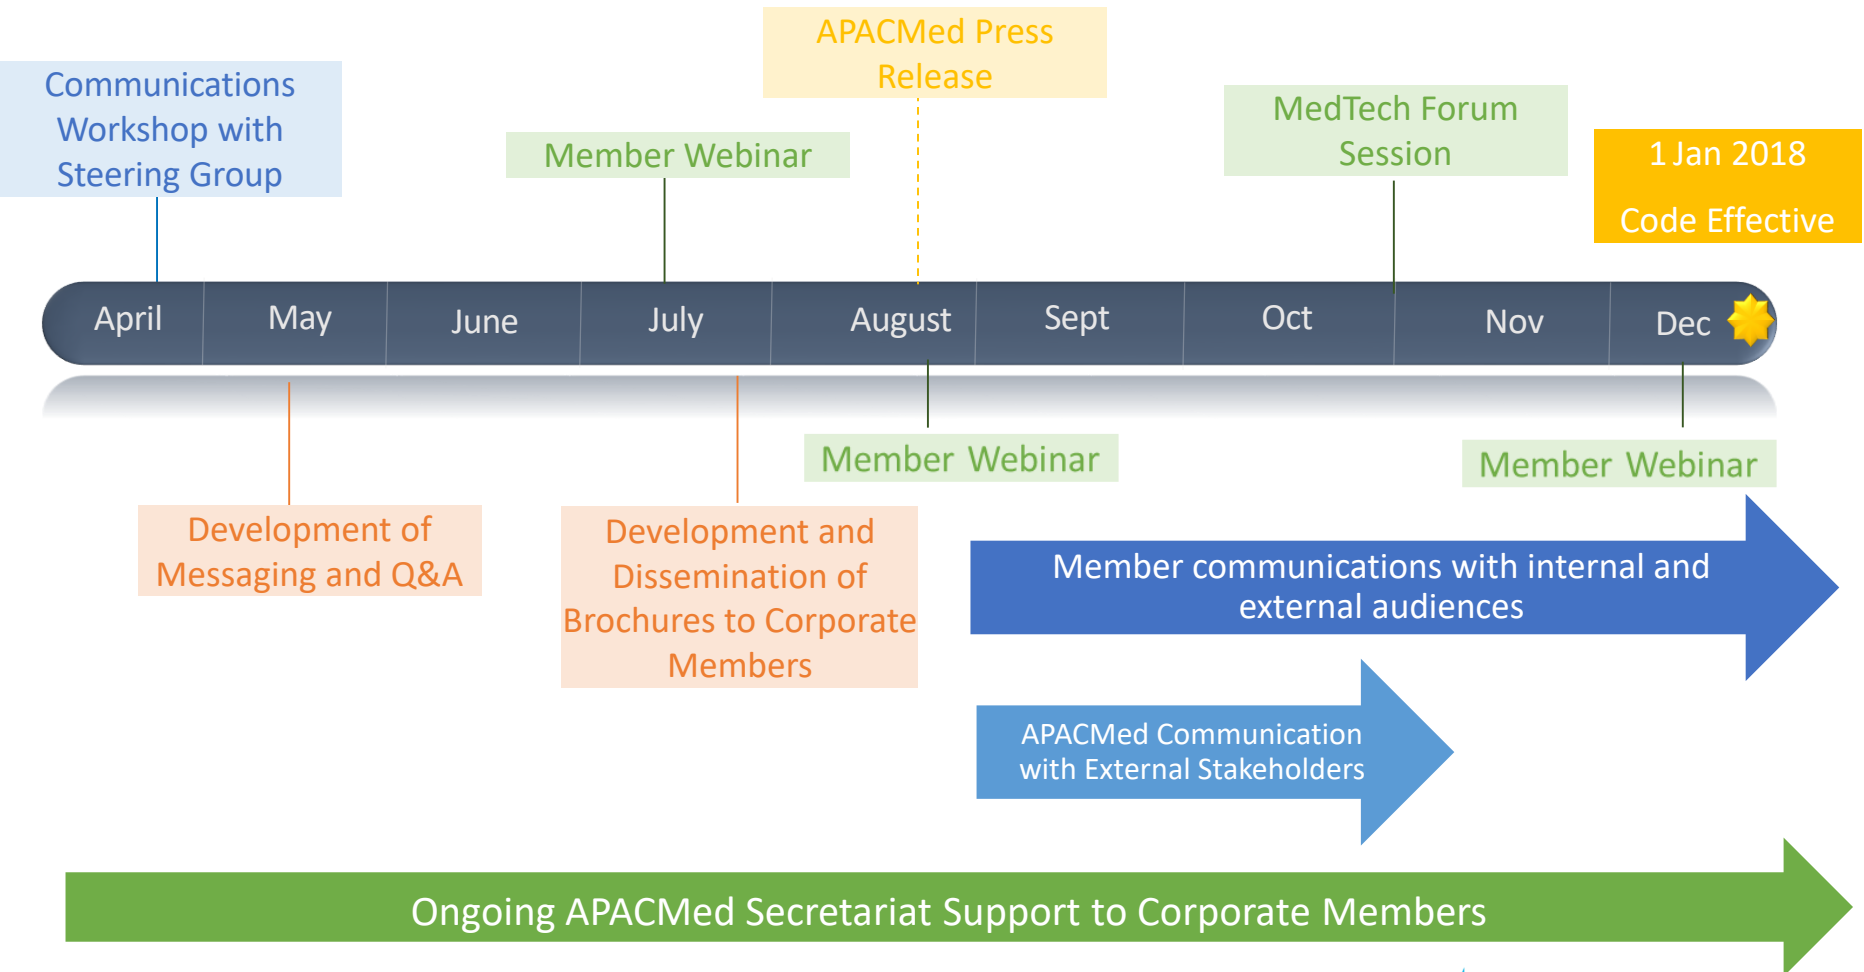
Communications Workshop with Steering Group

Member Webinar

APACMed Press Release

MedTech Forum Session

1 Jan 2018

Code Effective

April May June July August Sept Oct Nov Dec

Member Webinar

Member Webinar

Development of Messaging and Q&A

Development and Dissemination of Brochures to Corporate Members

Member communications with internal and external audiences

APACMed Communication with External Stakeholders

Ongoing APACMed Secretariat Support to Corporate Members